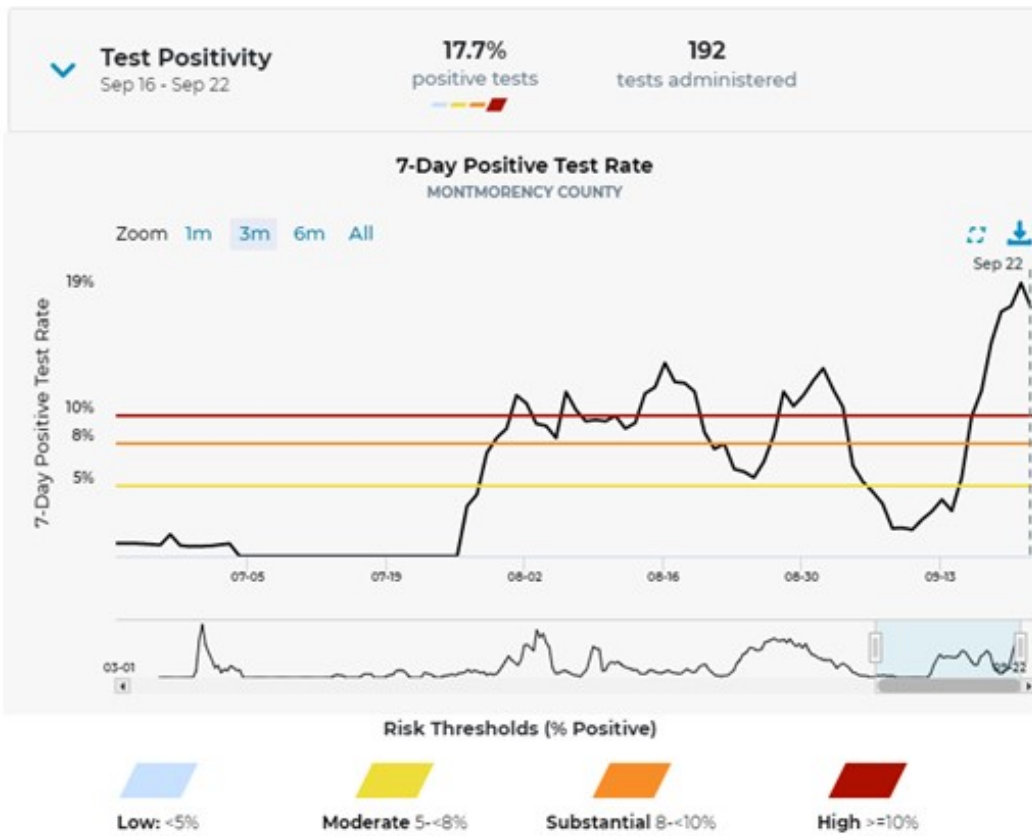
Test Positivity
Sep 16 - Sep 22

17.7%
positive tests

192
tests administered

7-Day Positive Test Rate
MONTMORENCY COUNTY

Zoom 1m 3m 6m All

Sep 22

19%
10%
8%
5%

7-Day Positive Test Rate

07-05 07-19 08-02 08-16 08-30 09-13

03-01
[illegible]-22

Risk Thresholds (% Positive)

Low: <5%
Moderate 5-<8%
Substantial 8-<10%
High >=10%